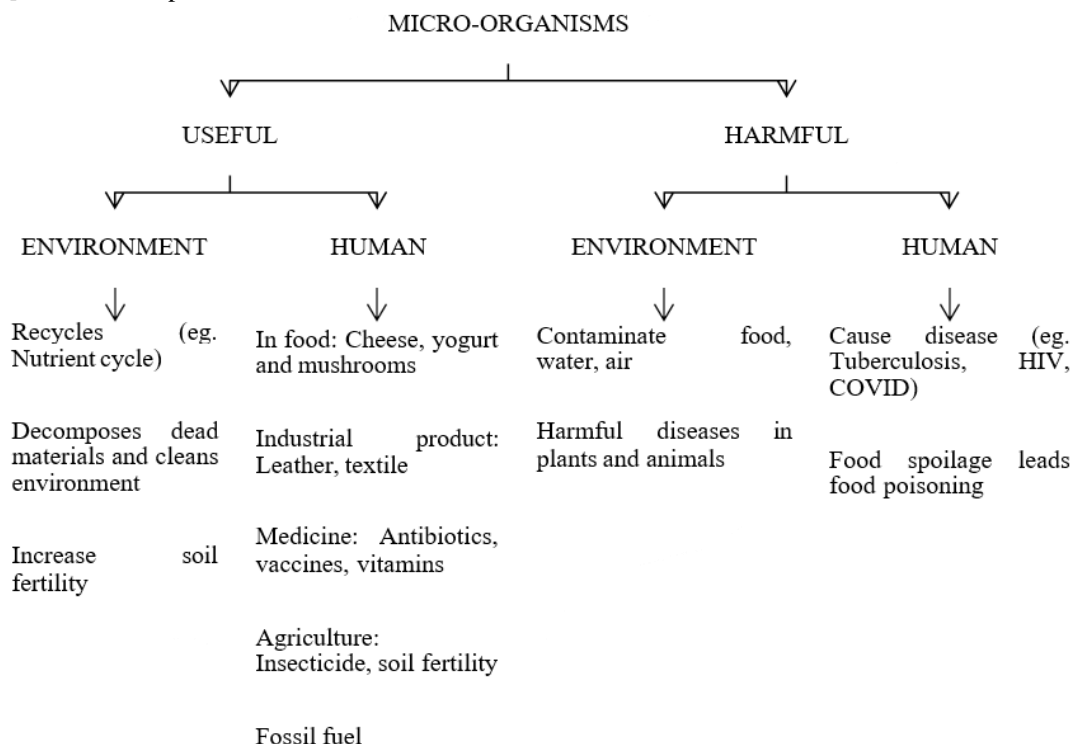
MICRO-ORGANISMS

USEFUL

HARMFUL

ENVIRONMENT

Recycles (eg. Nutrient cycle)

Decomposes dead materials and cleans environment

Increase soil fertility

HUMAN

In food: Cheese, yogurt and mushrooms

Industrial product: Leather, textile

Medicine: Antibiotics, vaccines, vitamins

Agriculture: Insecticide, soil fertility

Fossil fuel

ENVIRONMENT

Contaminate food, water, air

Harmful diseases in plants and animals

HUMAN

Cause disease (eg. Tuberculosis, HIV, COVID)

Food spoilage leads food poisoning